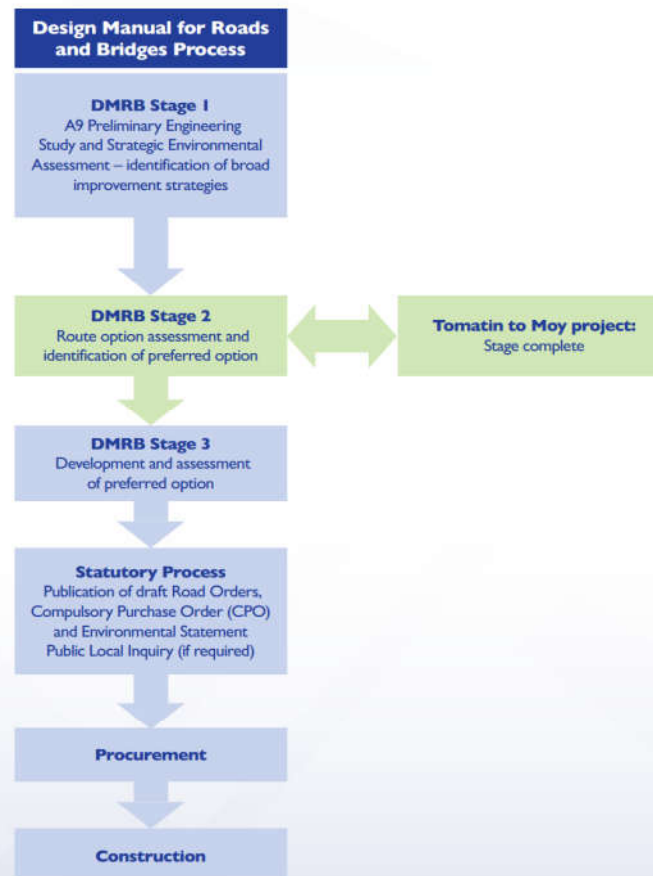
Design Manual for Roads and Bridges Process

DMRB Stage 1
A9 Preliminary Engineering Study and Strategic Environmental Assessment – identification of broad improvement strategies

DMRB Stage 2
Route option assessment and identification of preferred option

Tomatin to Moy project:
Stage complete

DMRB Stage 3
Development and assessment of preferred option

Statutory Process
Publication of draft Road Orders, Compulsory Purchase Order (CPO) and Environmental Statement
Public Local Inquiry (if required)

Procurement

Construction